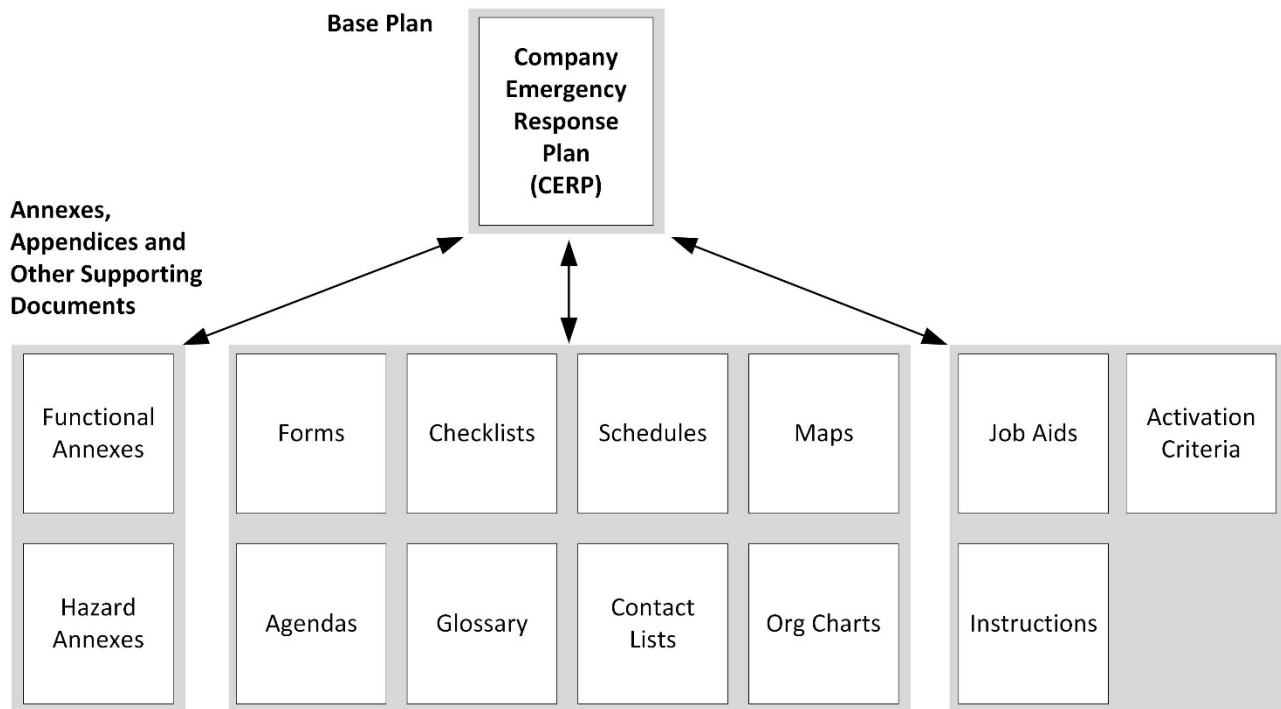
Base Plan

Company Emergency Response Plan (CERP)

Annexes, Appendices and Other Supporting Documents

Functional Annexes

Hazard Annexes

Forms

Checklists

Schedules

Maps

Agendas

Glossary

Contact Lists

Org Charts

Job Aids

Activation Criteria

Instructions